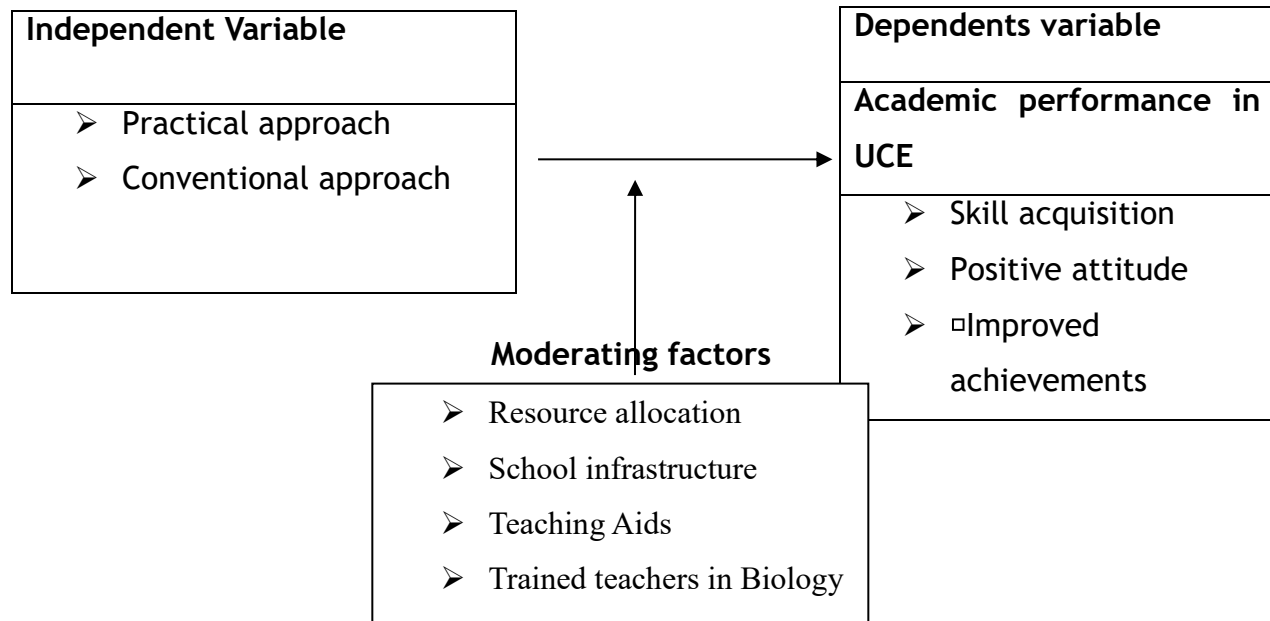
Independent Variable

➢ Practical approach
➢ Conventional approach

Dependents variable

Academic performance in UCE

➢ Skill acquisition
➢ Positive attitude
➢ ▫Improved achievements

Moderating factors

➢ Resource allocation
➢ School infrastructure
➢ Teaching Aids
➢ Trained teachers in Biology